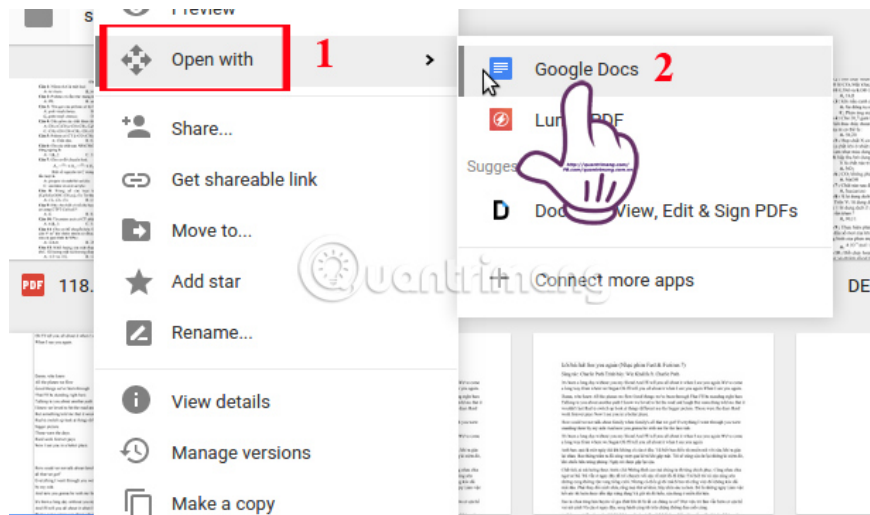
Preview

Open with 1

Share...

Get shareable link

Move to...

Add star

Rename...

View details

Manage versions

Make a copy

Google Docs 2

Lu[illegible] PDF

Sugges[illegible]

Doc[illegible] View, Edit & Sign PDFs

Connect more apps

PDF 118.

DE